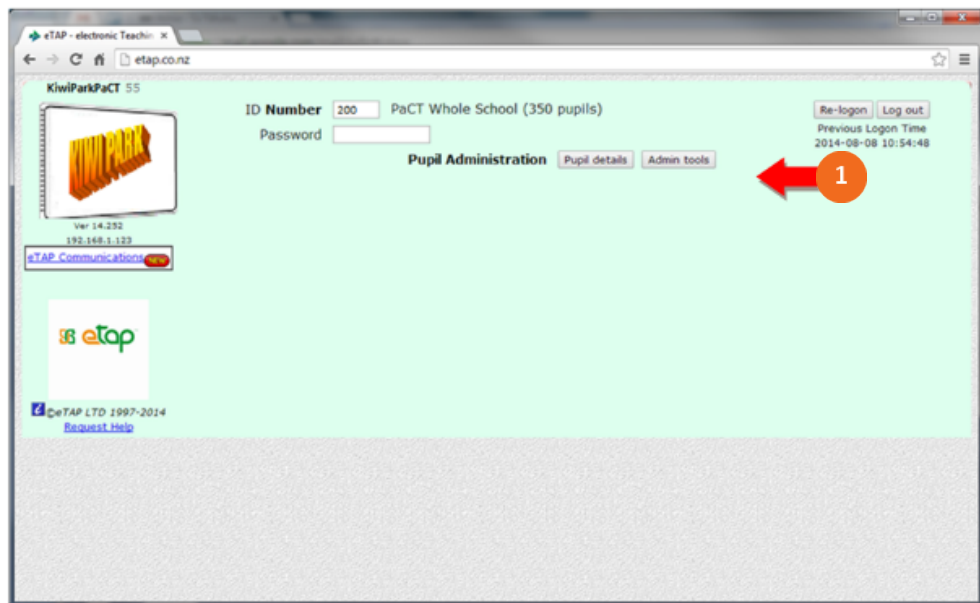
eTAP - electronic Teachin ×

etap.co.nz

KiwiParkPaCT 55

KIWI PARK

Ver 14.252
192.168.1.123

eTAP Communications NEW

ID Number 200 PaCT Whole School (350 pupils)

Password

Pupil Administration Pupil details Admin tools

Re-logon Log out
Previous Logon Time
2014-08-08 10:54:48

1

etap

©eTAP LTD 1997-2014
Request Help